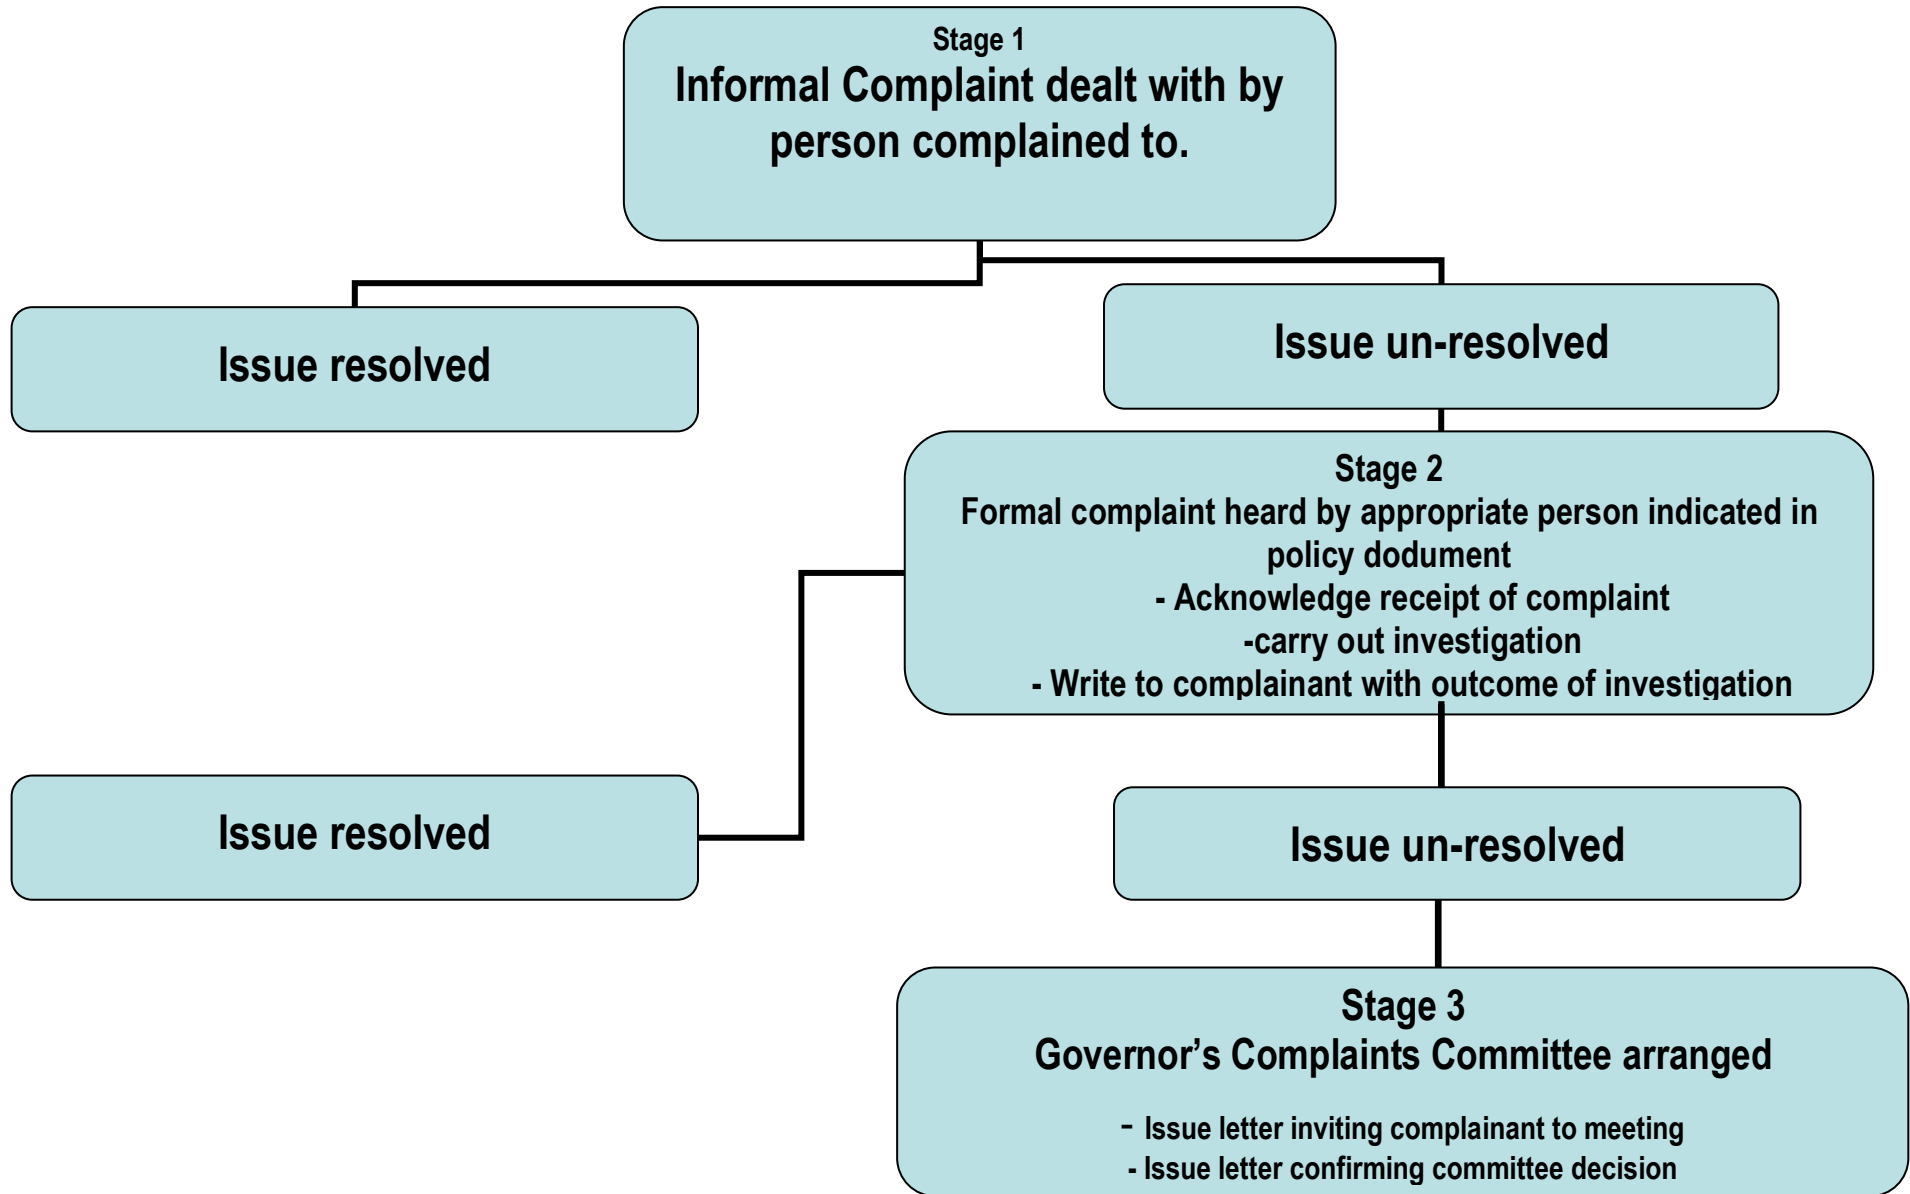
Stage 1
Informal Complaint dealt with by person complained to.

Issue resolved

Issue un-resolved

Stage 2
Formal complaint heard by appropriate person indicated in policy dodument
- Acknowledge receipt of complaint
-carry out investigation
- Write to complainant with outcome of investigation

Issue resolved

Issue un-resolved

Stage 3
Governor's Complaints Committee arranged

- Issue letter inviting complainant to meeting
- Issue letter confirming committee decision